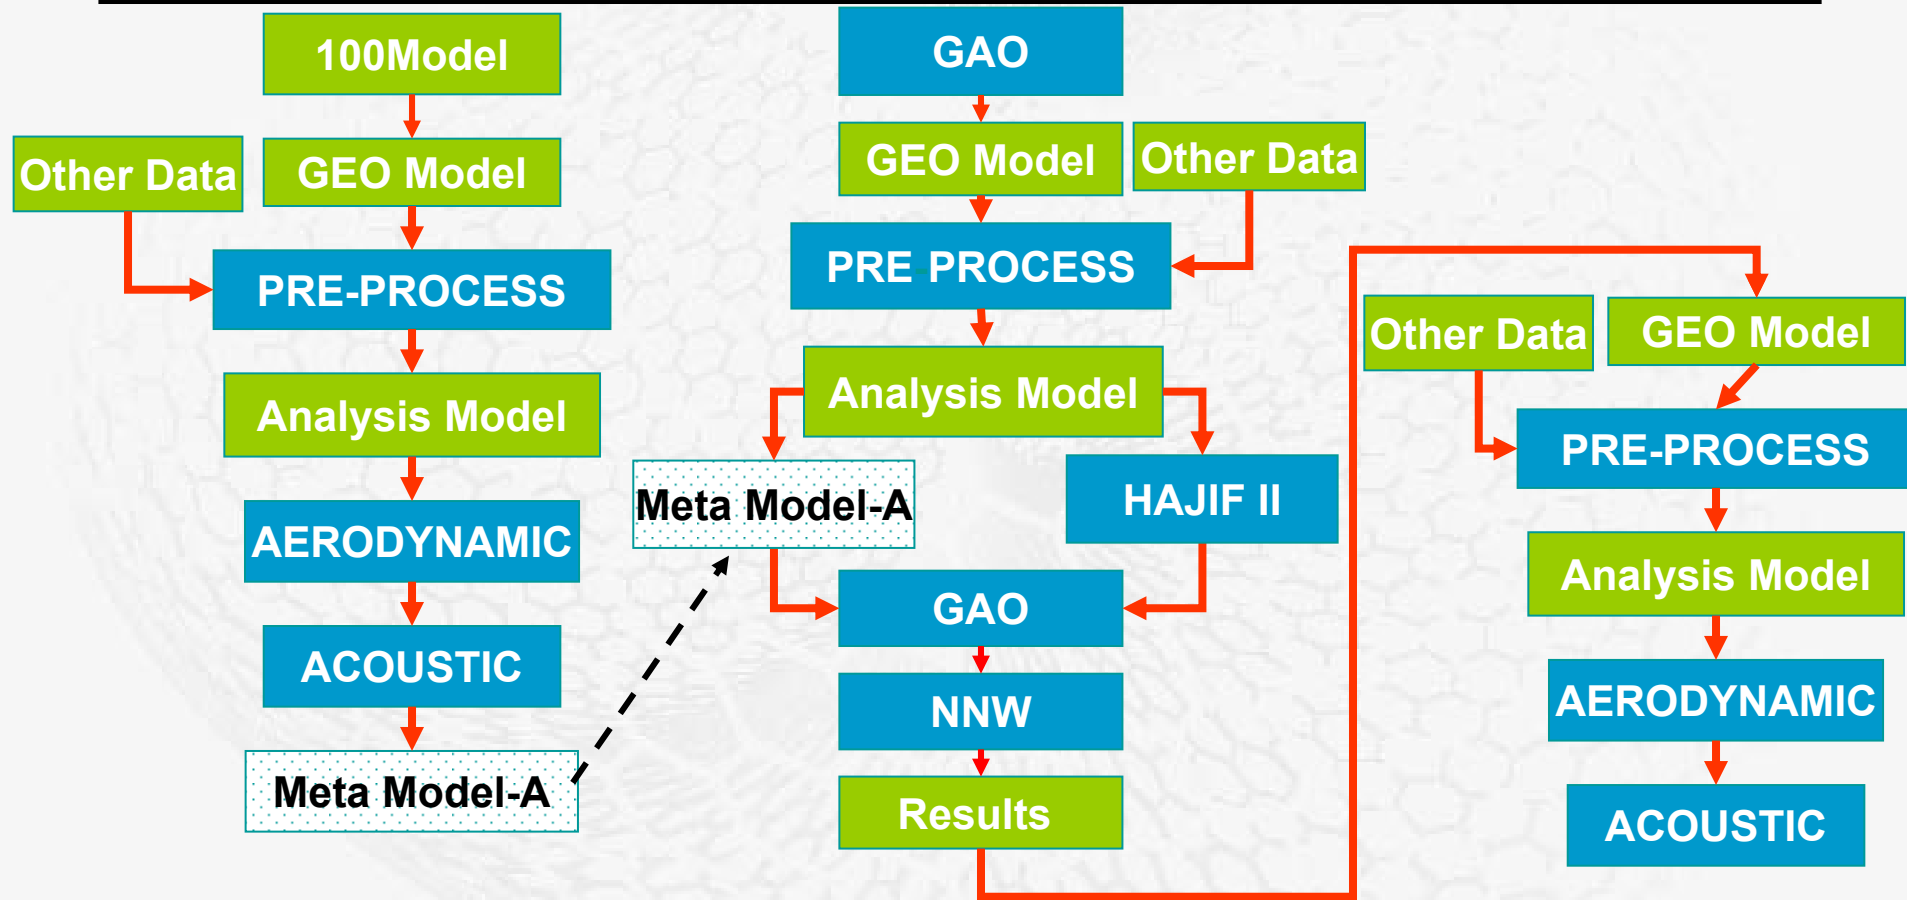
100Model

Other Data

GEO Model

PRE-PROCESS

Analysis Model

AERODYNAMIC

ACOUSTIC

Meta Model-A

GAO

GEO Model

Other Data

PRE PROCESS

Analysis Model

Meta Model-A

HAJIF II

GAO

NNW

Results

Other Data

GEO Model

PRE-PROCESS

Analysis Model

AERODYNAMIC

ACOUSTIC